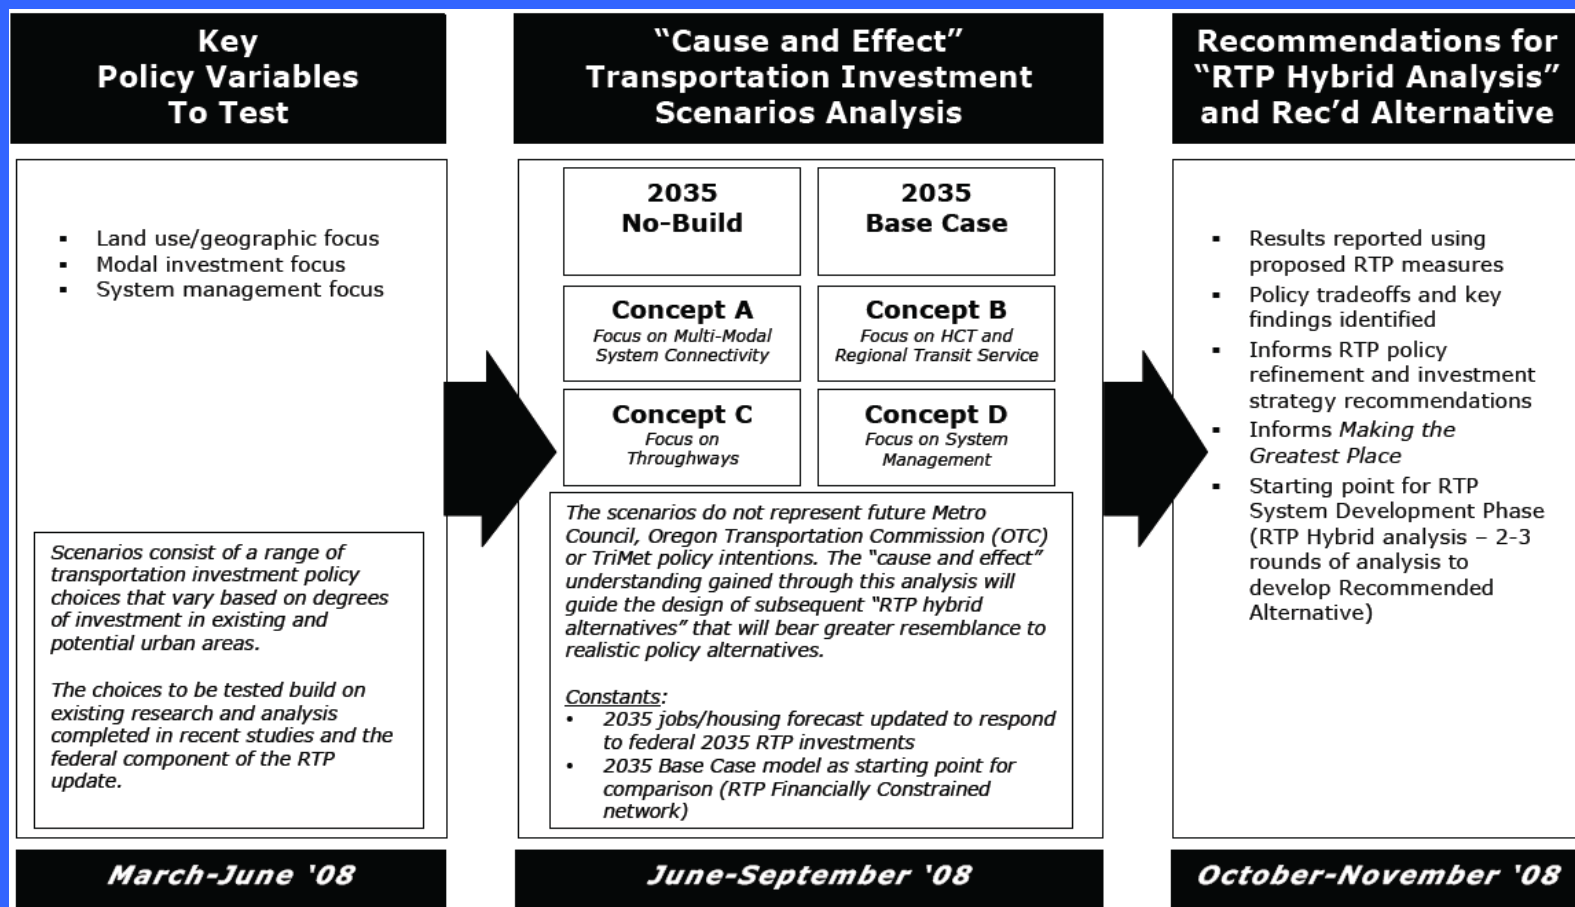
Key Policy Variables To Test

- Land use/geographic focus
- Modal investment focus
- System management focus

Scenarios consist of a range of transportation investment policy choices that vary based on degrees of investment in existing and potential urban areas.

The choices to be tested build on existing research and analysis completed in recent studies and the federal component of the RTP update.

March-June '08

"Cause and Effect" Transportation Investment Scenarios Analysis

2035 No-Build

2035 Base Case

Concept A
Focus on Multi-Modal System Connectivity

Concept B
Focus on HCT and Regional Transit Service

Concept C
Focus on Throughways

Concept D
Focus on System Management

The scenarios do not represent future Metro Council, Oregon Transportation Commission (OTC) or TriMet policy intentions. The "cause and effect" understanding gained through this analysis will guide the design of subsequent "RTP hybrid alternatives" that will bear greater resemblance to realistic policy alternatives.

Constants:
- 2035 jobs/housing forecast updated to respond to federal 2035 RTP investments
- 2035 Base Case model as starting point for comparison (RTP Financially Constrained network)

June-September '08

Recommendations for "RTP Hybrid Analysis" and Rec'd Alternative

- Results reported using proposed RTP measures
- Policy tradeoffs and key findings identified
- Informs RTP policy refinement and investment strategy recommendations
- Informs Making the Greatest Place
- Starting point for RTP System Development Phase (RTP Hybrid analysis – 2-3 rounds of analysis to develop Recommended Alternative)

October-November '08